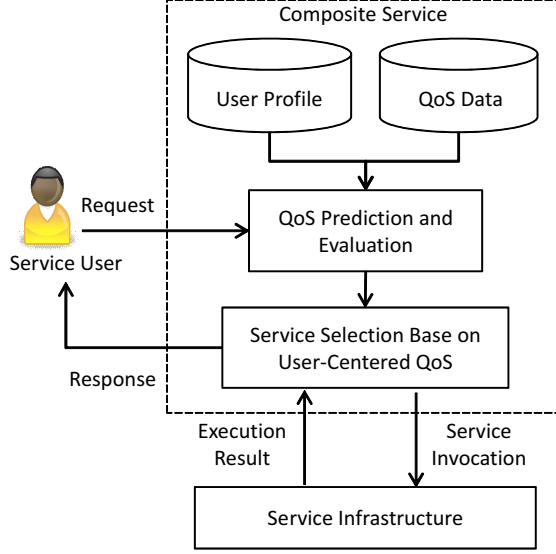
Composite Service

User Profile

QoS Data

Request

QoS Prediction and Evaluation

Service User

Service Selection Base on User-Centered QoS

Response

Execution Result

Service Invocation

Service Infrastructure